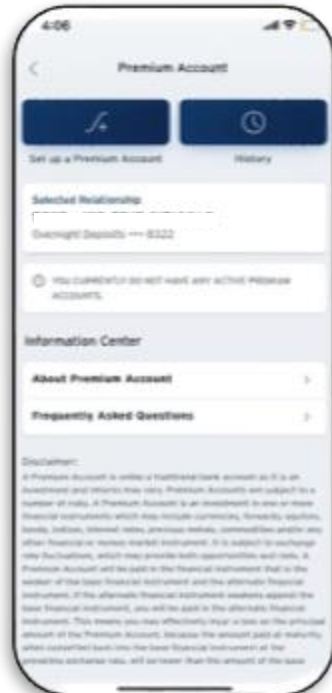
4:06

Premium Account

Set up a Premium Account

History

Selected Relationship

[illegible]

Overnight Deposits — 8322

YOU CURRENTLY DO NOT HAVE ANY ACTIVE PREMIUM ACCOUNTS.

Information Center

About Premium Account

Frequently Asked Questions

Disclaimer:

A Premium Account is unlike a traditional bank account as it is an investment and returns may vary. Premium Accounts are subject to a number of risks. A Premium Account is an investment in one or more financial instruments which may include currencies, forwards, equities, bonds, indices, interest rates, precious metals, commodities and/or any other financial or money market instrument. It is subject to exchange rate fluctuations, which may provide both opportunities and risks. A Premium Account will be paid in the financial instrument that is the weaker of the base financial instrument and the alternate financial instrument. If the alternate financial instrument weakens against the base financial instrument, you will be paid in the alternate financial instrument. This means you may effectively incur a loss on the principal amount of the Premium Account, because the amount paid at maturity when converted back into the base financial instrument at the prevailing exchange rate, will be lower than the amount of the base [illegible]